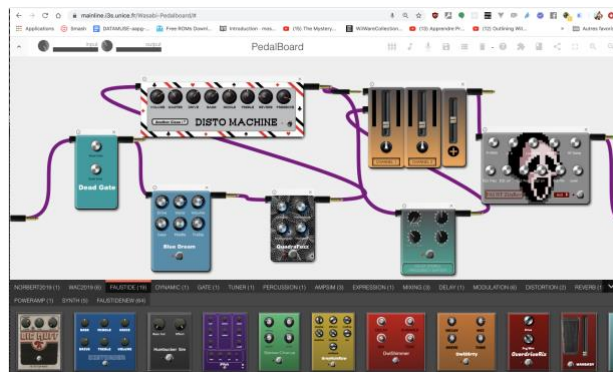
mainline.i3s.unice.fr/Wasabi-PedalBoard/#

Applications Smash DATAMUSE-sapp... Free ROMs Downl... Introduction mus... (15) The Mystery... WiWareCollection... (13) Apprendre Pi... (12) Outlining Wit... Autres favoris

PedalBoard

DISTO MACHINE

Dead Gate

Blue Dream

QuadraFuzz

NORBERT2019 (1) WAC2019 (6) FAUSTIDE (16) DYNAMIC (1) GATE (1) TUNER (1) PERCUSSION (1) AMPSIM (3) EXPRESSION (1) MIXING (3) DELAY (1) MODULATION (6) DISTORTION (2) REVERB (1)

POWERAMP (1) SYNTH (5) FAUSTIDENER (64)

BIG MUFF

OverdriveRix